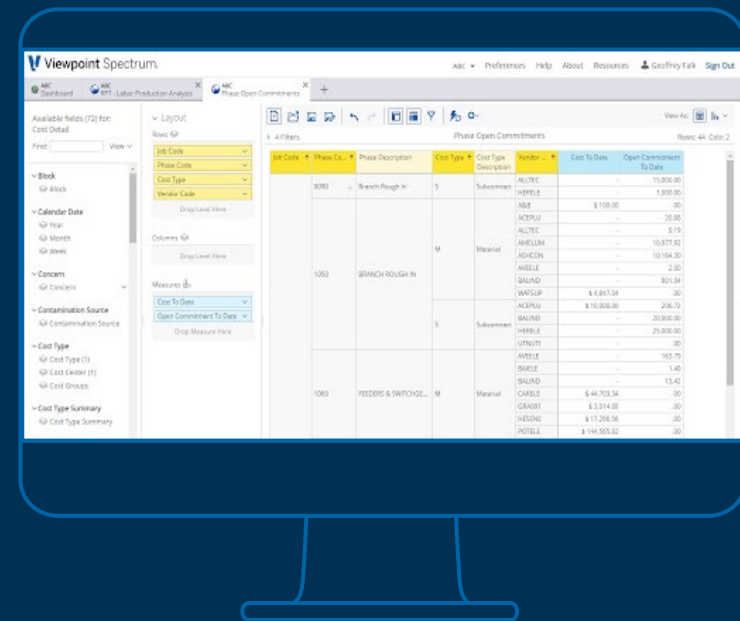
Viewpoint Spectrum.

ABC ▾ Preferences Help About Resources Geoffrey Falk Sign Out

ABC Dashboard | ABC RPT - Labor Production Analysis × | ABC Phase Open Commitments × | +

Available fields (72) for: Cost Detail

Find: View ▾

Block
Block

Calendar Date
Year
Month
Week

Concern
Concern

Contamination Source
Contamination Source

Cost Type
Cost Type (1)
Cost Center (1)
Cost Groups

Cost Type Summary
Cost Type Summary

Layout

Rows

Job Code
Phase Code
Cost Type
Vendor Code
Drop Level Here

Columns
Drop Level Here

Measures
Cost To Date
Open Commitment To Date
Drop Measure Here

4 Filters

Phase Open Commitments

View As: Rows: 44 Cols: 2

| Job Code | Phase Co... | Phase Description | Cost Type | Cost Type Description | Vendor ... | Cost To Date | Open Commitment To Date |
|---|---|---|---|---|---|---|---|
| | 0090 | Branch Rough In | S | Subcontract | ALLTEC | - | 15,000.00 |
| | | | | | HERELE | - | 1,000.00 |
| | 1050 | BRANCH ROUGH IN | M | Material | A&B | $ 100.00 | .00 |
| | | | | | ACEPLU | - | 20.88 |
| | | | | | ALLTEC | - | 6.19 |
| | | | | | AMELUM | - | 10,877.92 |
| | | | | | ASHCON | - | 10,104.30 |
| | | | | | AVEELE | - | 2.00 |
| | | | | | BALIND | - | 801.04 |
| | | | | | WATELR | $ 4,847.04 | .00 |
| | | | S | Subcontract | ACEPLU | $ 10,308.00 | 206.70 |
| | | | | | BALIND | - | 20,000.00 |
| | | | | | HERELE | - | 25,000.00 |
| | | | | | UTNUTI | - | .00 |
| | 1060 | FEEDERS & SWITCHGE... | M | Material | AVEELE | - | 163.79 |
| | | | | | BAIELE | - | 1.40 |
| | | | | | BALIND | - | 13.42 |
| | | | | | CARELE | $ 44,703.34 | .00 |
| | | | | | GRAGB1 | $ 3,314.00 | .00 |
| | | | | | HESENE | $ 17,266.56 | .00 |
| | | | | | POTELE | $ 144,565.82 | .00 |